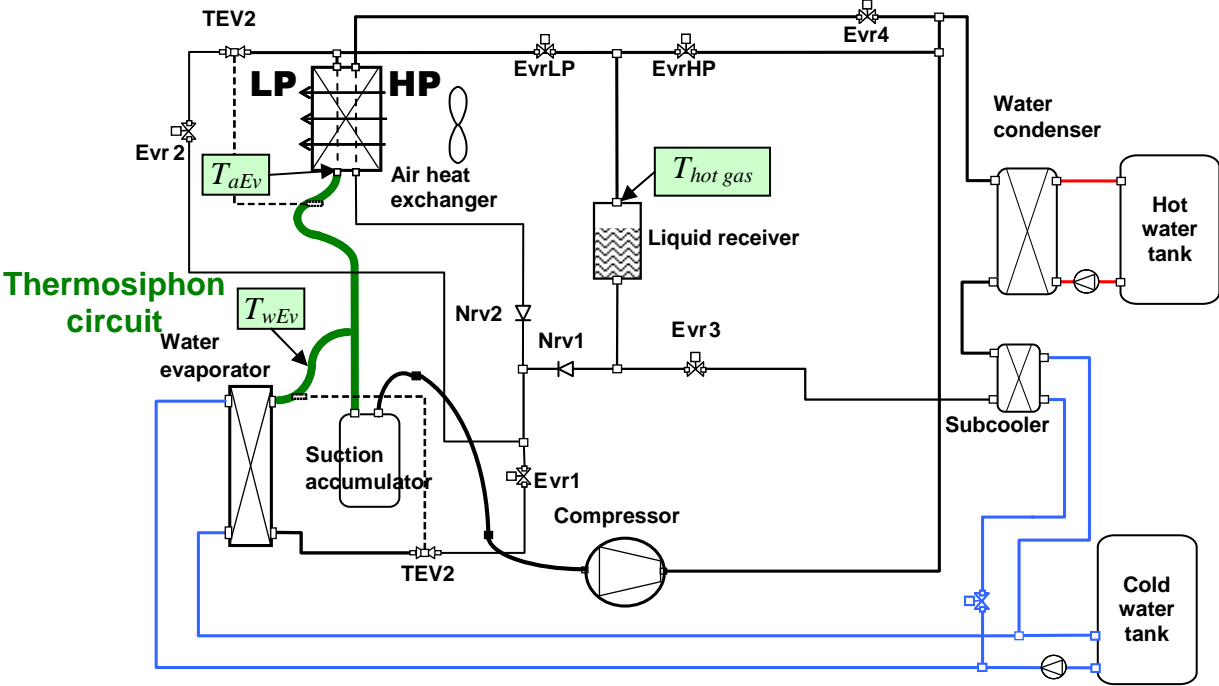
TEV2

Evr4

EvrLP

EvrHP

LP

HP

Evr 2

Water condenser

$T_{aEv}$

Air heat exchanger

$T_{hot\ gas}$

Hot water tank

Liquid receiver

Thermosiphon circuit

$T_{wEv}$

Nrv2

Nrv1

Evr3

Water evaporator

Subcooler

Suction accumulator

Evr1

Compressor

TEV2

Cold water tank